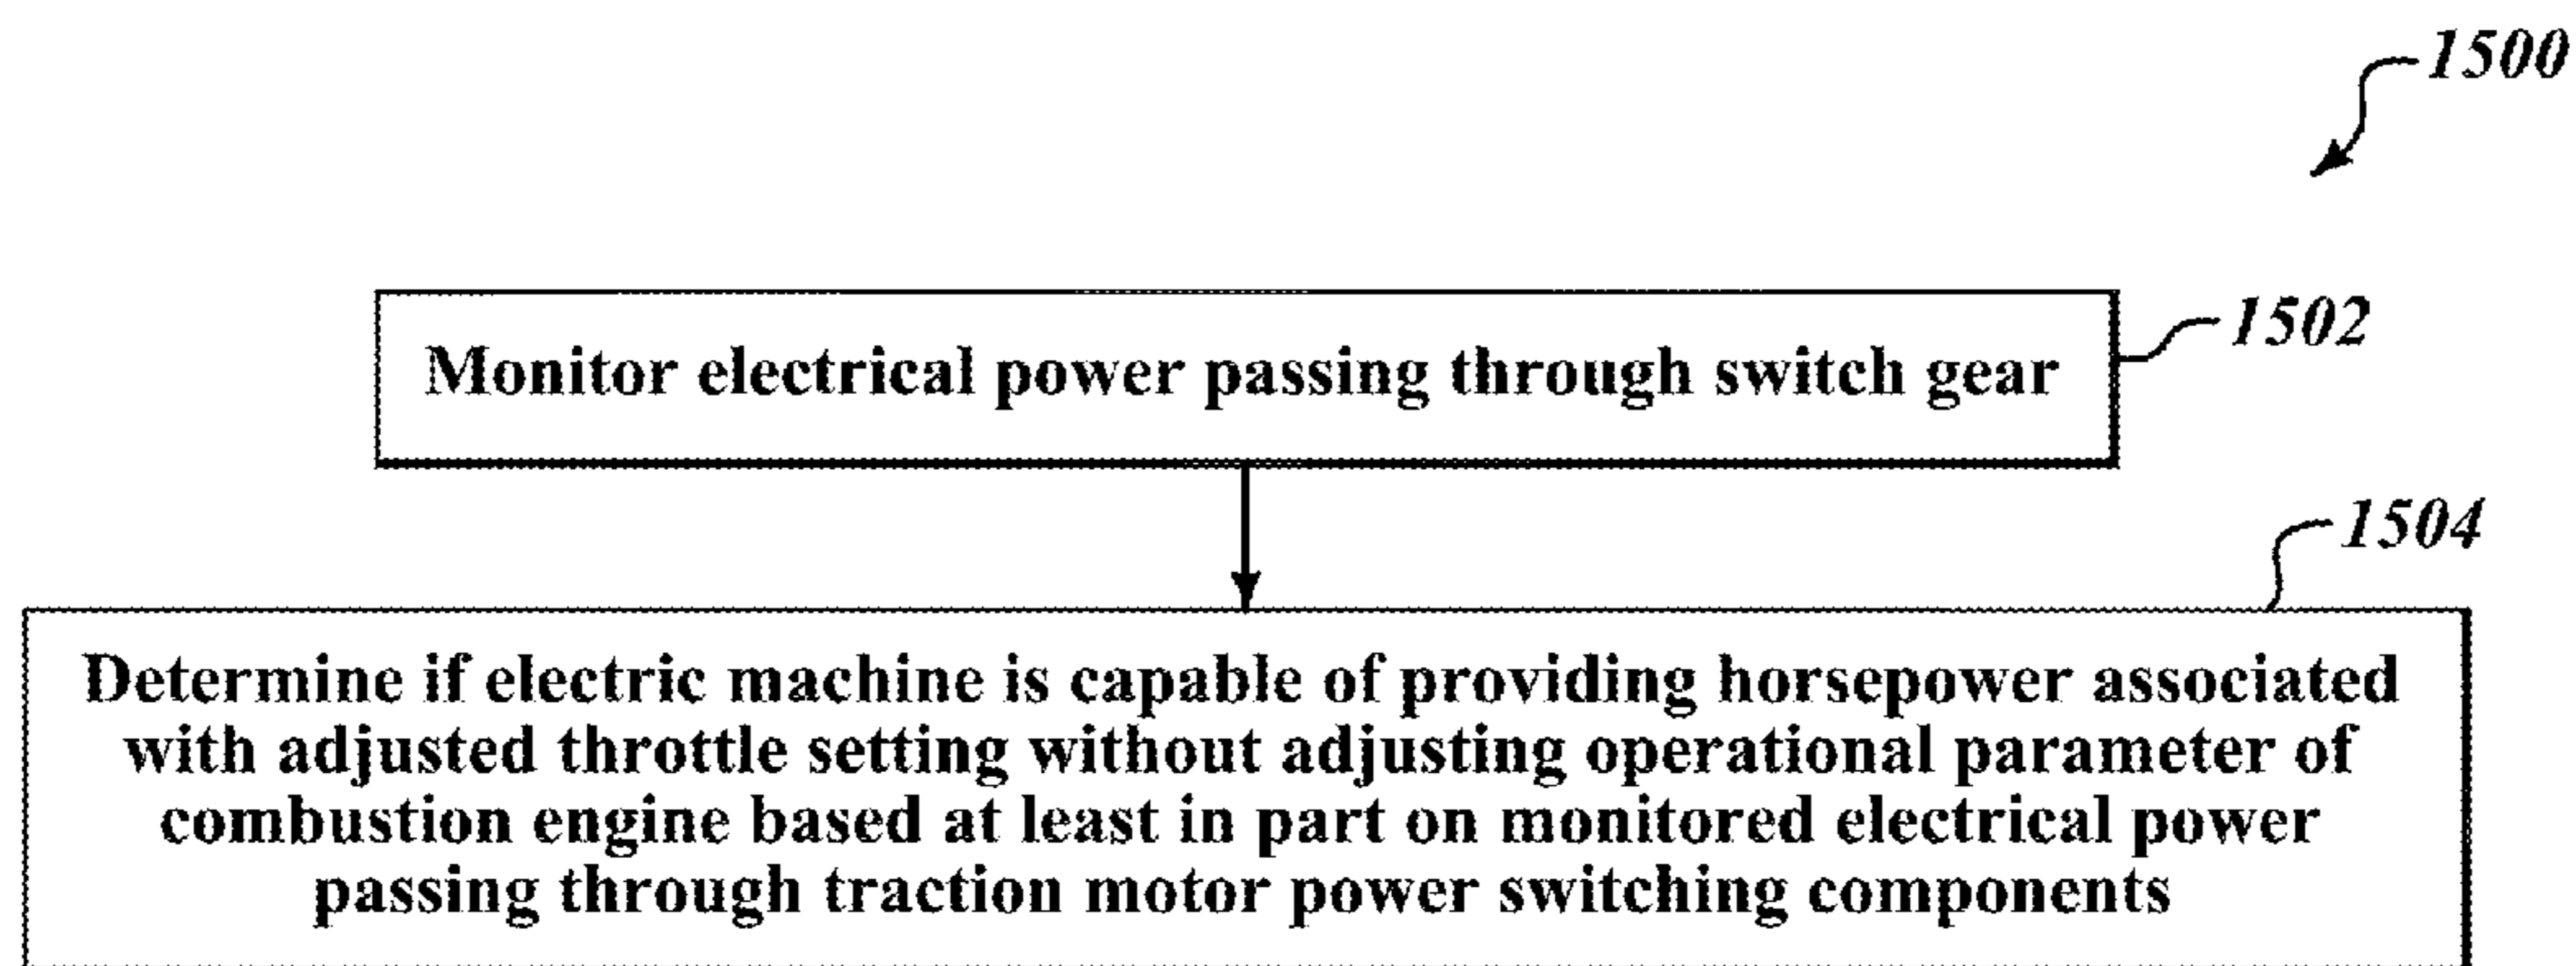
1500

Monitor electrical power passing through switch gear

1502

1504

Determine if electric machine is capable of providing horsepower associated with adjusted throttle setting without adjusting operational parameter of combustion engine based at least in part on monitored electrical power passing through traction motor power switching components